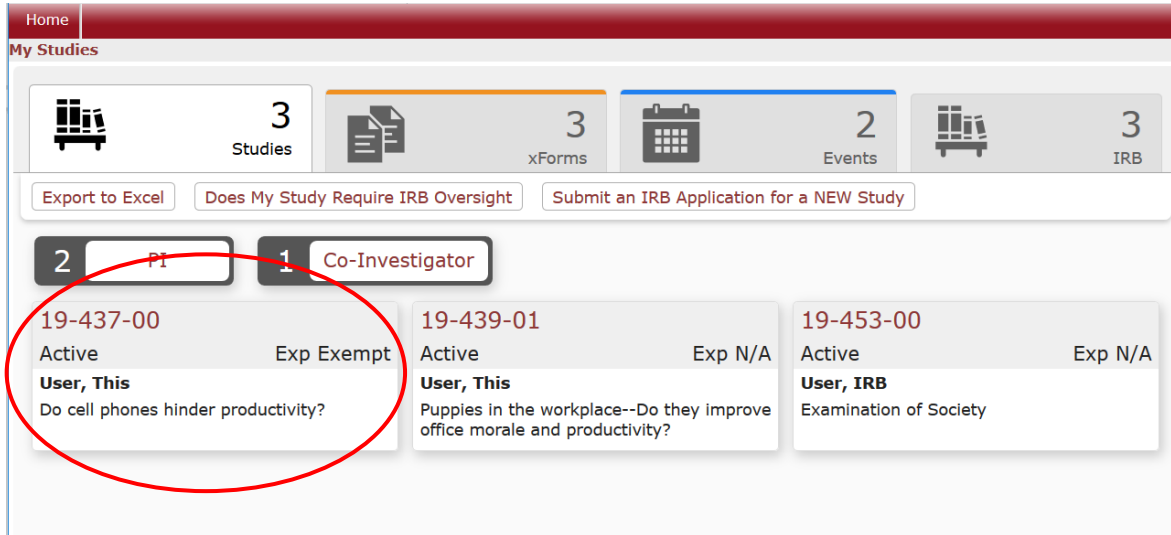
Home

My Studies

3
Studies

3
xForms

2
Events

3
IRB

Export to Excel
Does My Study Require IRB Oversight
Submit an IRB Application for a NEW Study

2 PI
1 Co-Investigator

19-437-00
Active Exp Exempt
User, This
Do cell phones hinder productivity?

19-439-01
Active Exp N/A
User, This
Puppies in the workplace--Do they improve office morale and productivity?

19-453-00
Active Exp N/A
User, IRB
Examination of Society